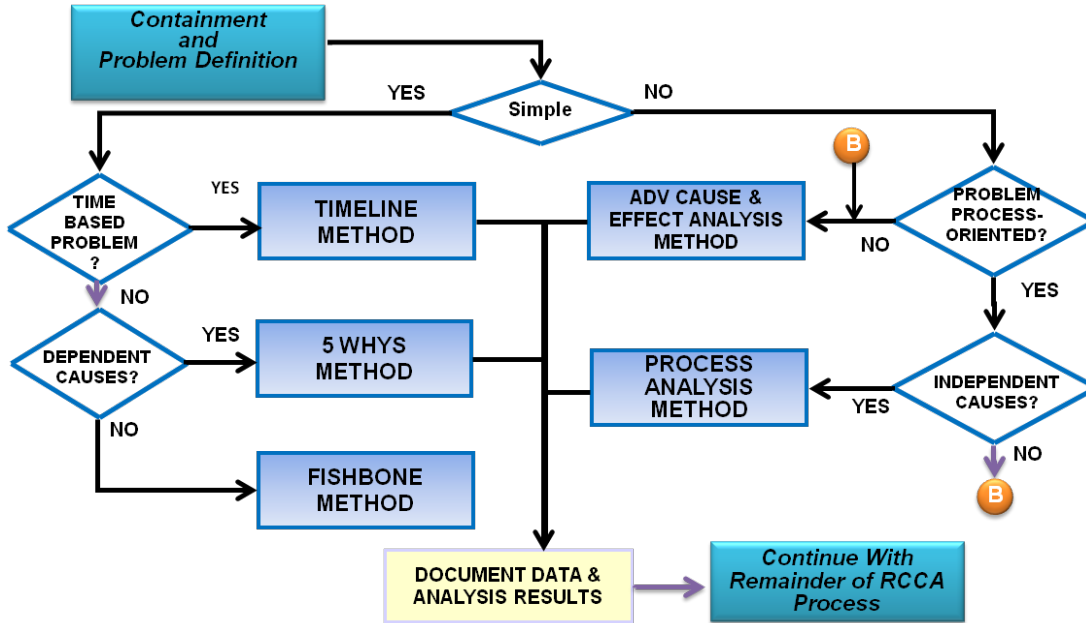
Containment and Problem Definition

YES

Simple

NO

B

TIME BASED PROBLEM ?

YES

TIMELINE METHOD

ADV CAUSE & EFFECT ANALYSIS METHOD

NO

PROBLEM PROCESS-ORIENTED?

NO

YES

DEPENDENT CAUSES?

YES

5 WHYS METHOD

PROCESS ANALYSIS METHOD

YES

INDEPENDENT CAUSES?

NO

NO

B

FISHBONE METHOD

DOCUMENT DATA & ANALYSIS RESULTS

Continue With Remainder of RCCA Process